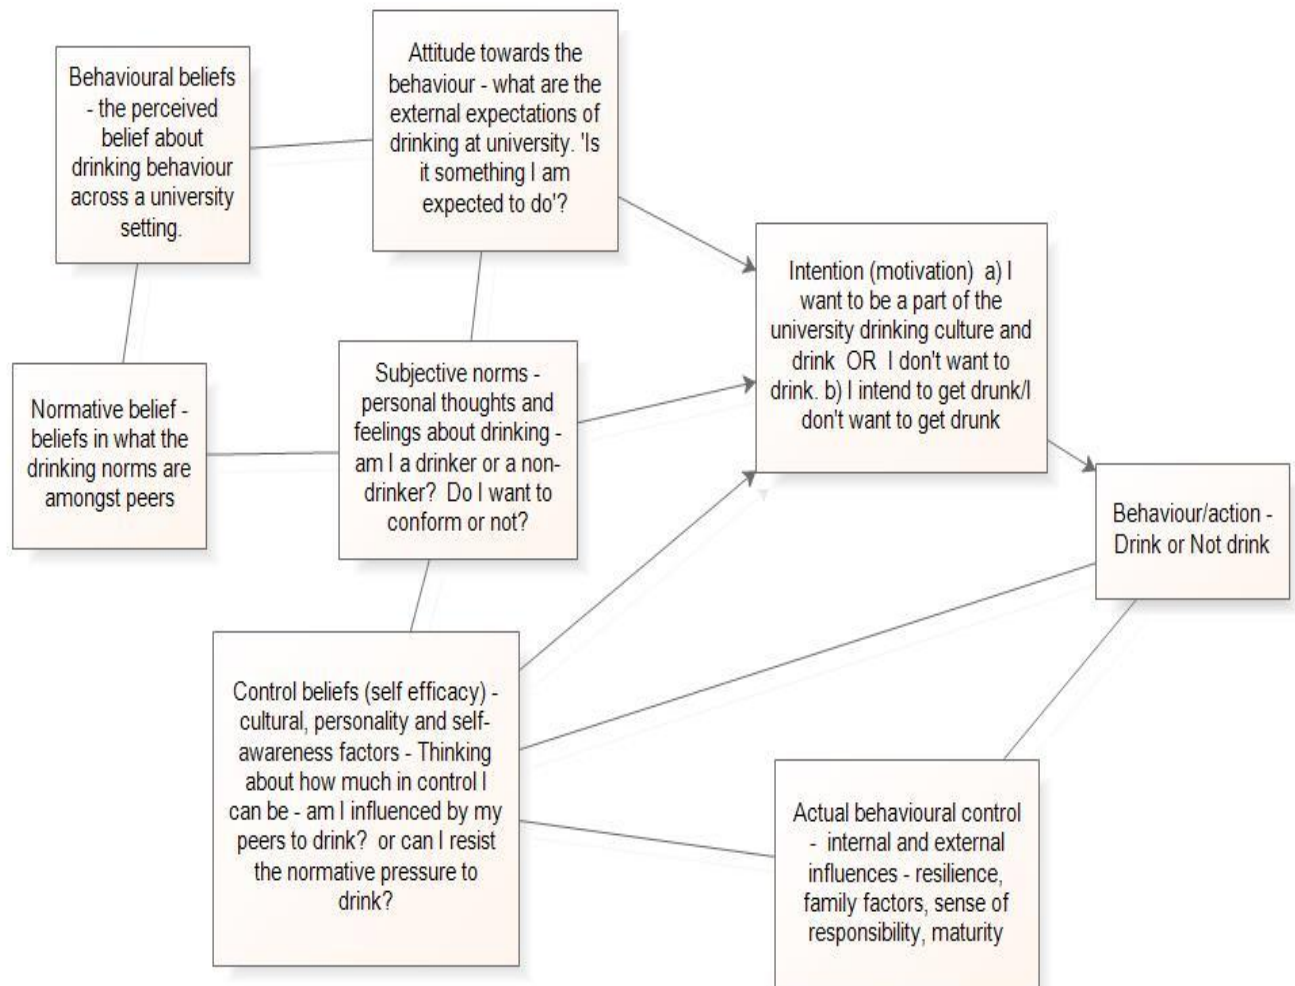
Behavioural beliefs - the perceived belief about drinking behaviour across a university setting.

Attitude towards the behaviour - what are the external expectations of drinking at university. 'Is it something I am expected to do'?

Intention (motivation) a) I want to be a part of the university drinking culture and drink OR I don't want to drink. b) I intend to get drunk/I don't want to get drunk

Normative belief - beliefs in what the drinking norms are amongst peers

Subjective norms - personal thoughts and feelings about drinking - am I a drinker or a non-drinker? Do I want to conform or not?

Behaviour/action - Drink or Not drink

Control beliefs (self efficacy) - cultural, personality and self-awareness factors - Thinking about how much in control I can be - am I influenced by my peers to drink? or can I resist the normative pressure to drink?

Actual behavioural control - internal and external influences - resilience, family factors, sense of responsibility, maturity